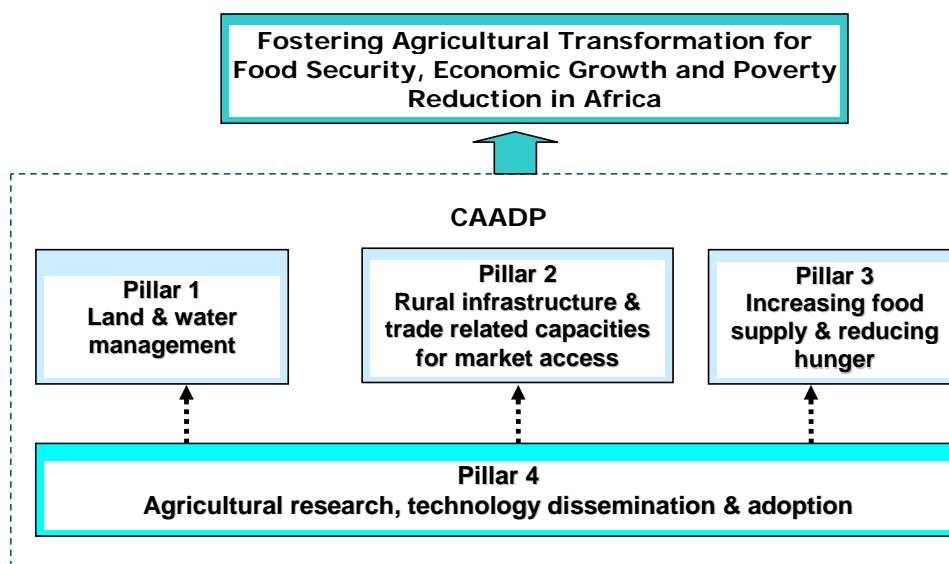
Fostering Agricultural Transformation for Food Security, Economic Growth and Poverty Reduction in Africa

CAADP

Pillar 1
Land & water management

Pillar 2
Rural infrastructure & trade related capacities for market access

Pillar 3
Increasing food supply & reducing hunger

Pillar 4
Agricultural research, technology dissemination & adoption